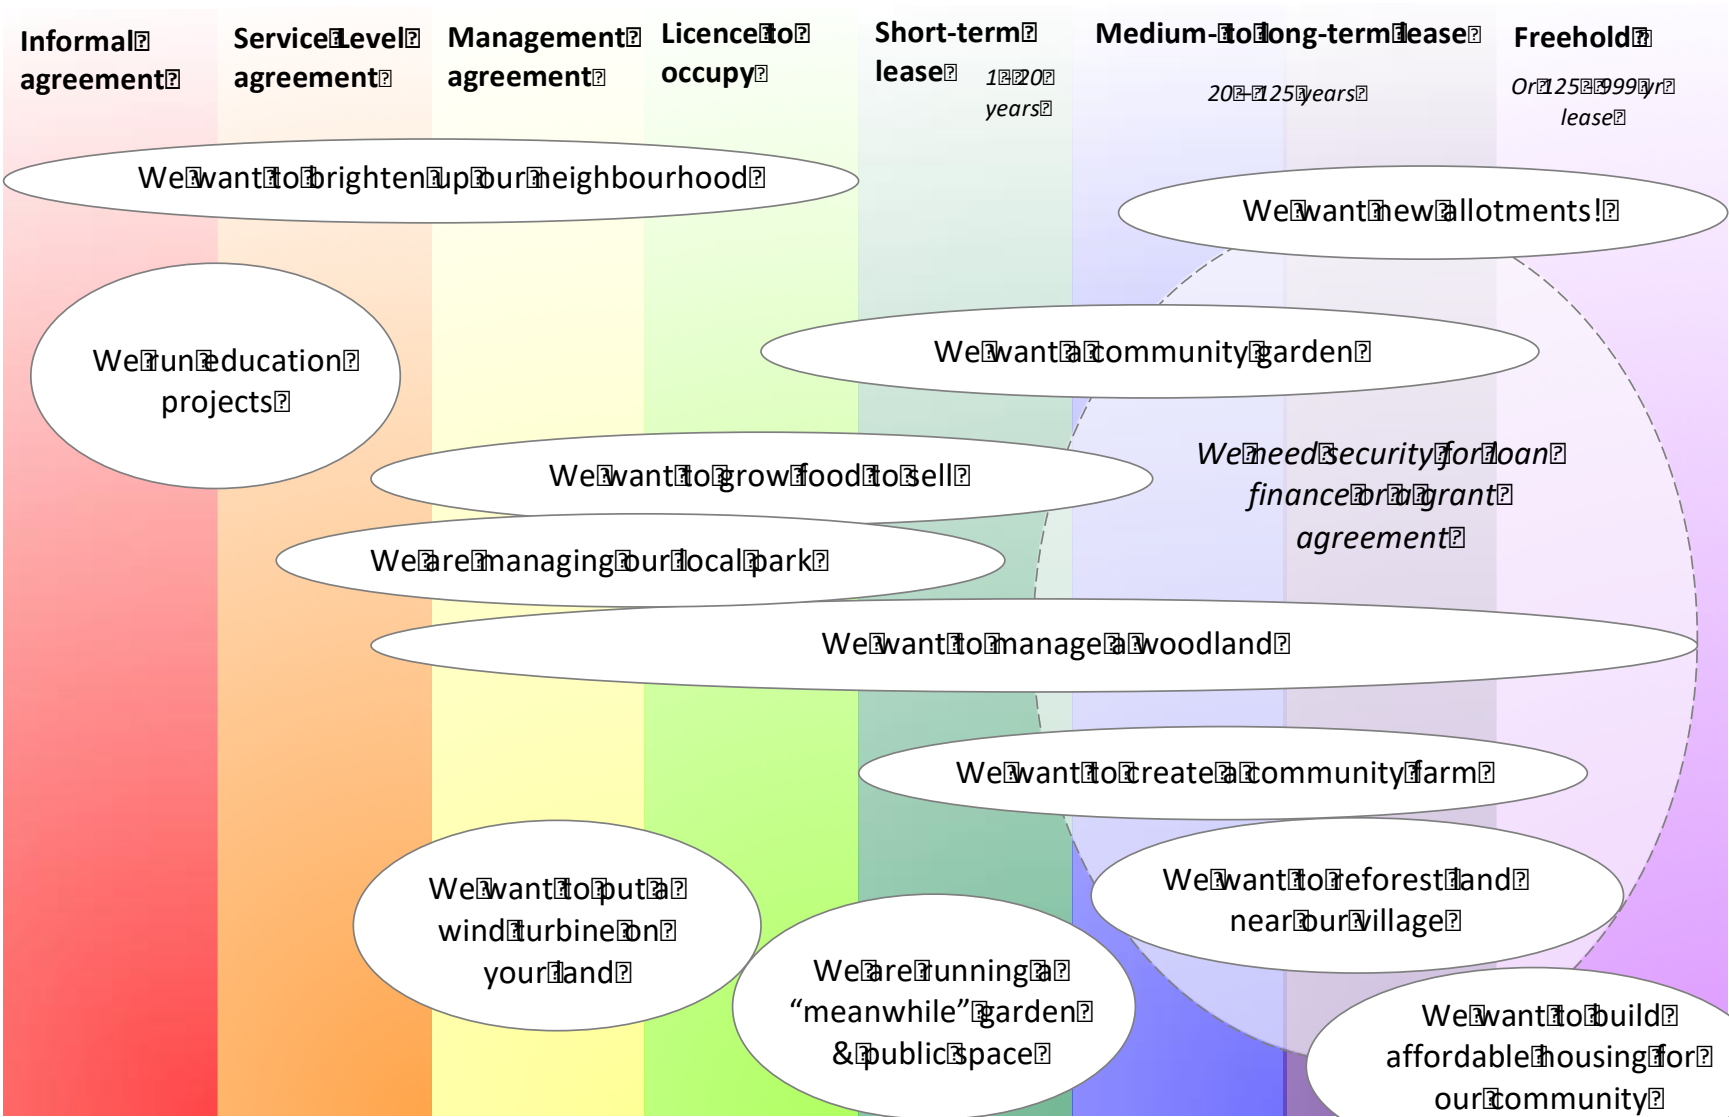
Informal agreement

Service Level agreement

Management agreement

Licence to occupy

Short-term lease 1 – 20 years

Medium- to long-term lease 20 – 125 years

Freehold Or 125 – 999 yr lease

We want to brighten up our neighbourhood

We want new allotments!

We run education projects

We want a community garden

We need security for loan finance or a grant agreement

We want to grow food to sell

We are managing our local park

We want to manage a woodland

We want to create a community farm

We want to put a wind turbine on your land

We want to reforest land near our village

We are running a “meanwhile” garden & public space

We want to build affordable housing for our community